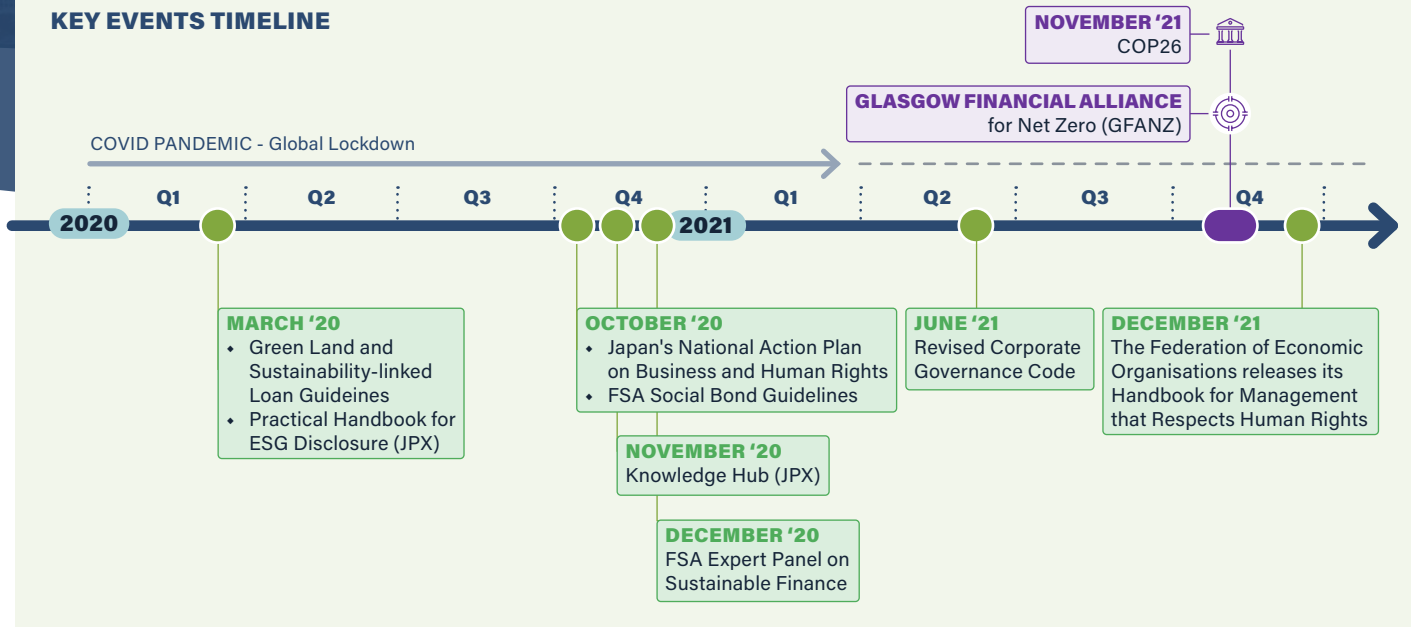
KEY EVENTS TIMELINE

NOVEMBER '21
COP26

GLASGOW FINANCIAL ALLIANCE
for Net Zero (GFANZ)

COVID PANDEMIC - Global Lockdown

2020 Q1 Q2 Q3 Q4 2021 Q1 Q2 Q3 Q4

MARCH '20
- Green Land and Sustainability-linked Loan Guideines
- Practical Handbook for ESG Disclosure (JPX)

OCTOBER '20
- Japan's National Action Plan on Business and Human Rights
- FSA Social Bond Guidelines

NOVEMBER '20
Knowledge Hub (JPX)

DECEMBER '20
FSA Expert Panel on Sustainable Finance

JUNE '21
Revised Corporate Governance Code

DECEMBER '21
The Federation of Economic Organisations releases its Handbook for Management that Respects Human Rights